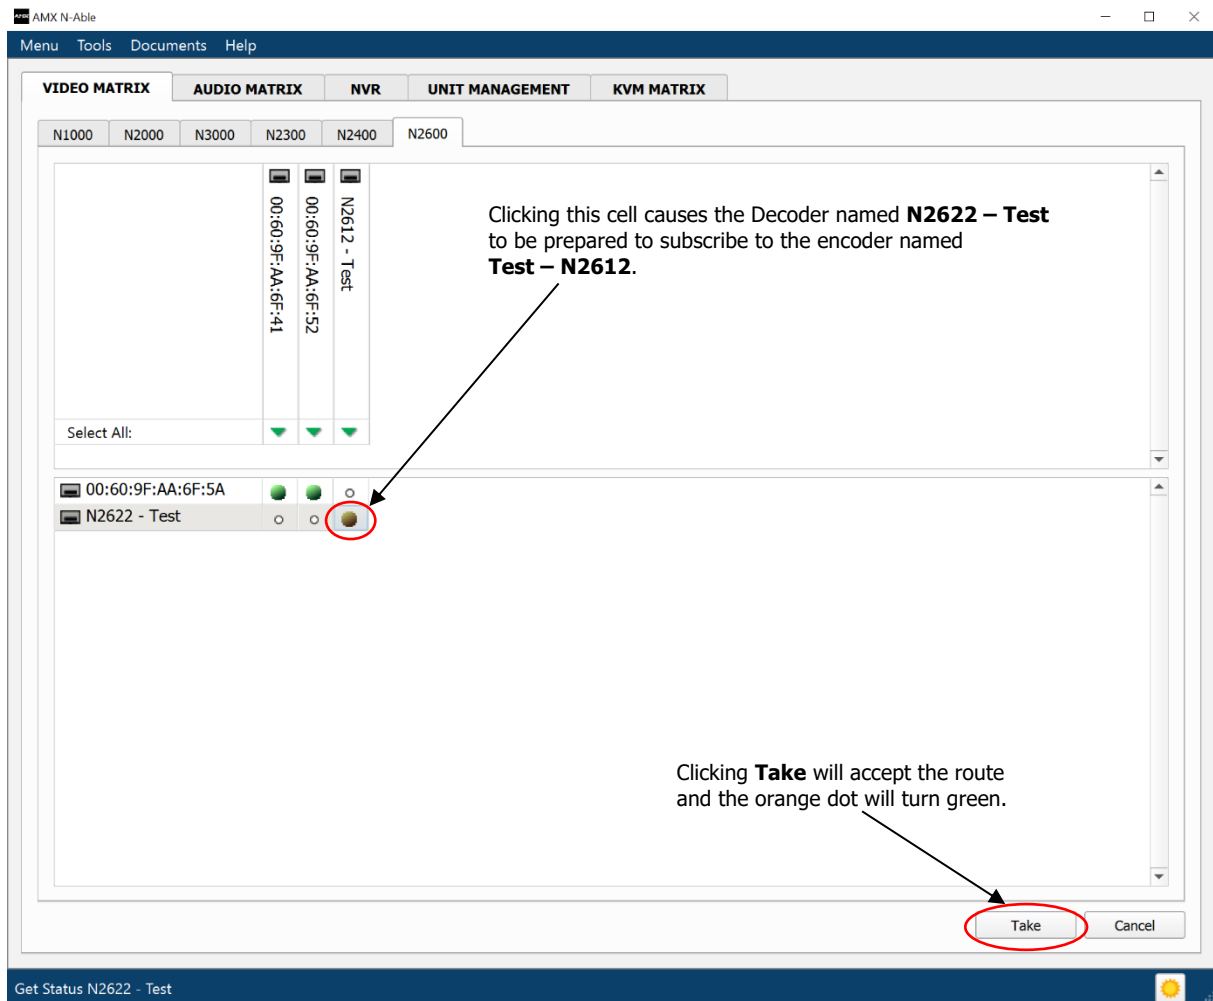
AMX N-Able

Menu Tools Documents Help

VIDEO MATRIX AUDIO MATRIX NVR UNIT MANAGEMENT KVM MATRIX

N1000 N2000 N3000 N2300 N2400 N2600

00:60:9F:AA:6F:41
00:60:9F:AA:6F:52
N2612 - Test

Select All:

Clicking this cell causes the Decoder named **N2622 – Test** to be prepared to subscribe to the encoder named **Test – N2612**.

00:60:9F:AA:6F:5A
N2622 - Test

Clicking **Take** will accept the route and the orange dot will turn green.

Take Cancel

Get Status N2622 - Test